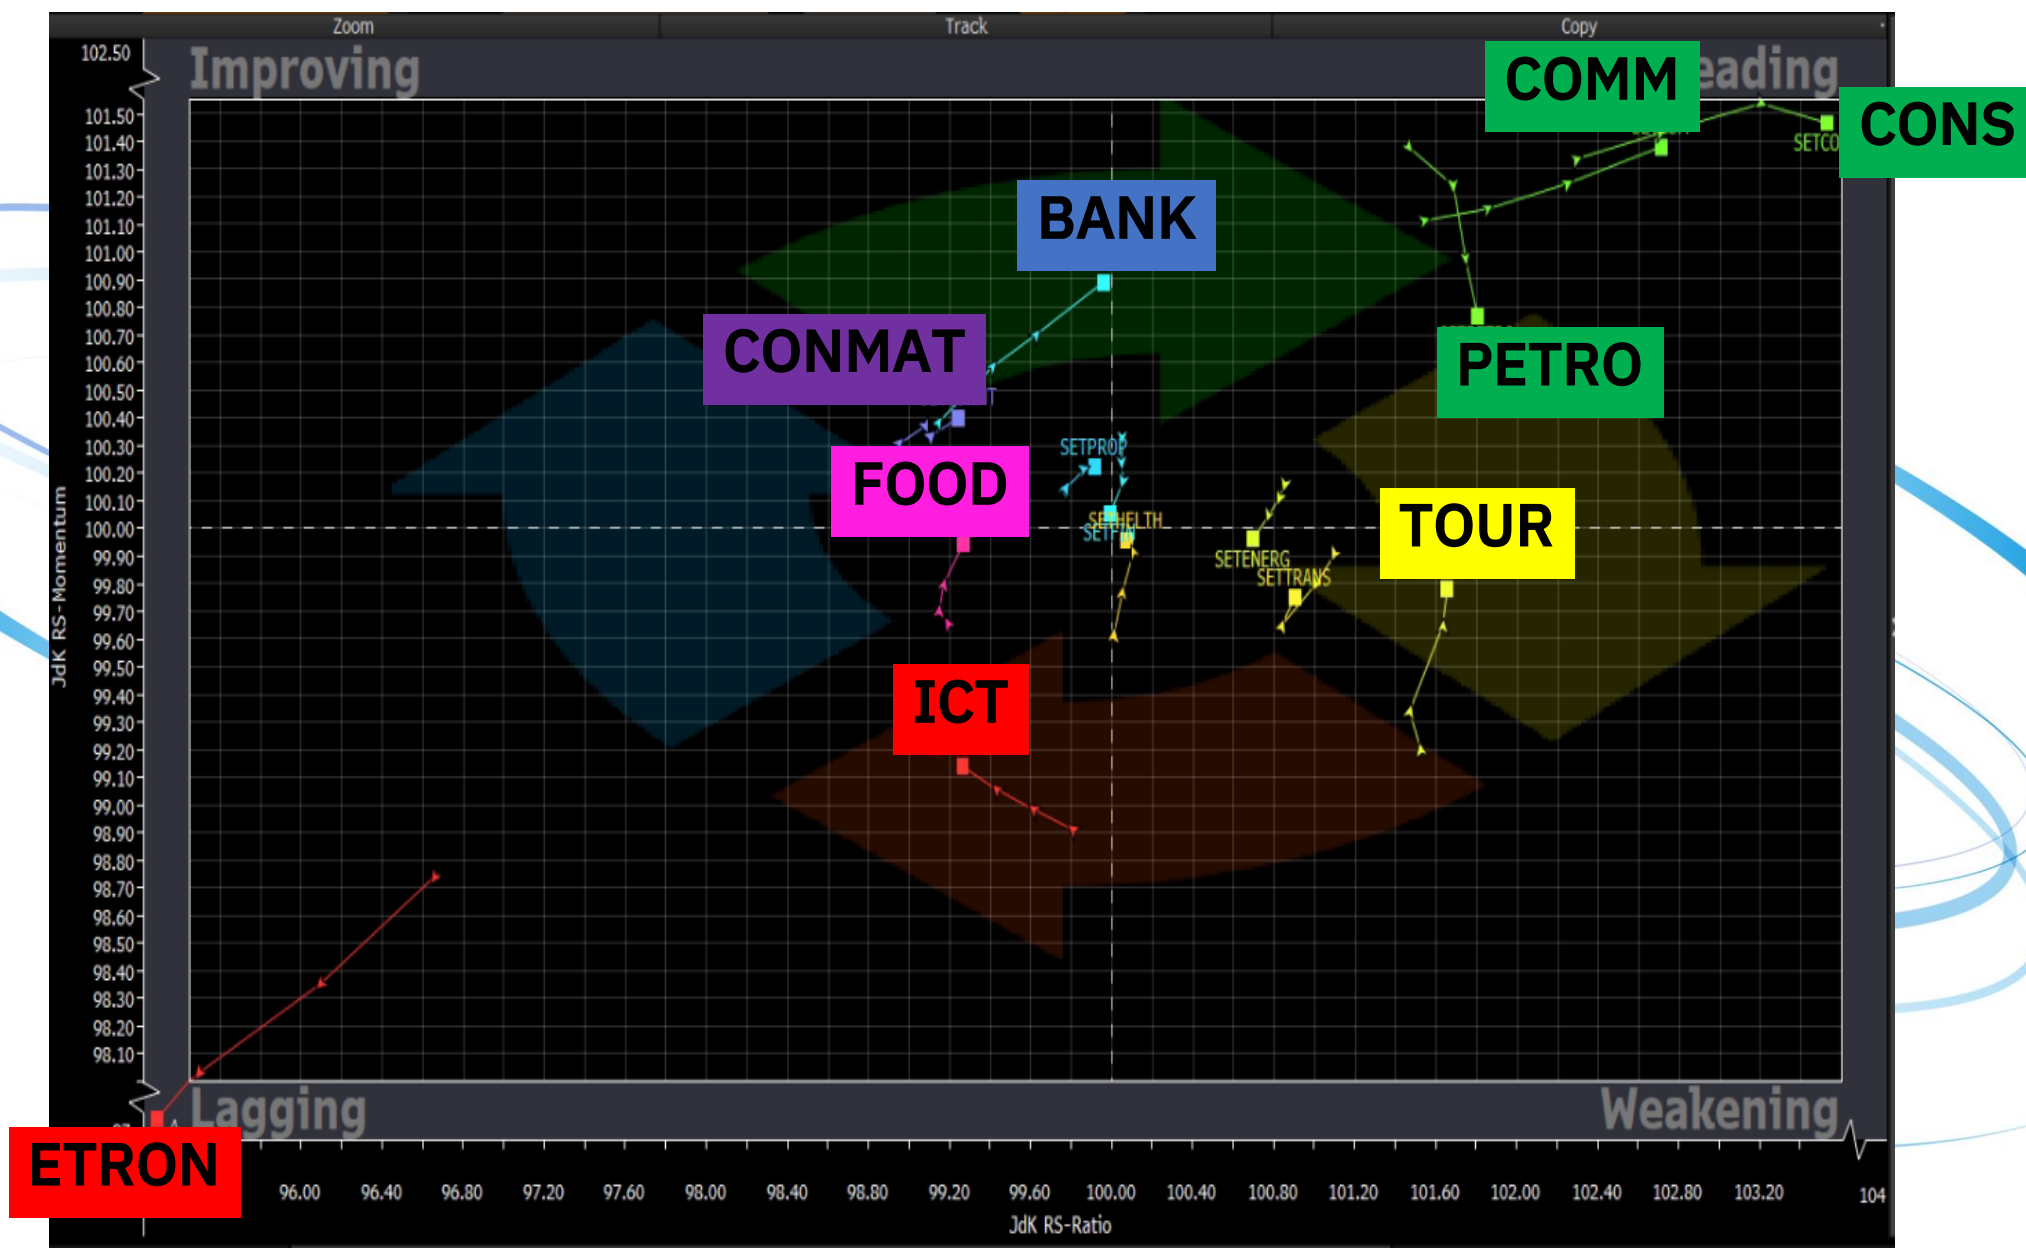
Zoom
Track
Copy

102.50
Improving
COMM
eading
CONS
SETCO
101.50
101.40
101.30
101.20
101.10
101.00
100.90
100.80
100.70
100.60
100.50
100.40
100.30
100.20
100.10
100.00
99.90
99.80
99.70
99.60
99.50
99.40
99.30
99.20
99.10
99.00
98.90
98.80
98.70
98.60
98.50
98.40
98.30
98.20
98.10

JdK RS-Momentum

BANK
CONMAT
PETRO
SETPROP
FOOD
SETHELTH
SETF
SETENERG
SETTRANS
TOUR
ICT

Lagging
Weakening
ETRON

96.00
96.40
96.80
97.20
97.60
98.00
98.40
98.80
99.20
99.60
100.00
100.40
100.80
101.20
101.60
102.00
102.40
102.80
103.20
104
JdK RS-Ratio